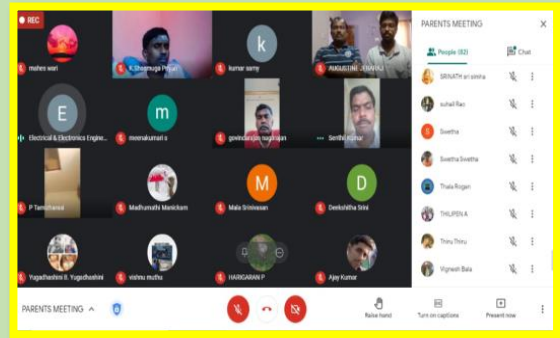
REC

mahes wari
K Shanmuga Priyan
k
kumar samy
AUGUSTINE JERARD
E
Electrical & Electronics Engine...
m
meenakumari s
govindarajan nagarajan
Senthil Kumar
P Tamizharasi
Madhumathi Manickam
M
Mala Srinivasan
D
Deekshitha Srini
Yugadhashini S. Yugadhashini
vishnu muthu
HARIGARAN P
Ajay Kumar

PARENTS MEETING
People (62)
Chat
SRINATH sri sinsha
suhail Rao
S
Swetha
Swetha Swetha
Thala Rogan
THUPEN A
Thiru Thiru
Vignesh Bala

PARENTS MEETING
Raise hand
Turn on captions
Present now